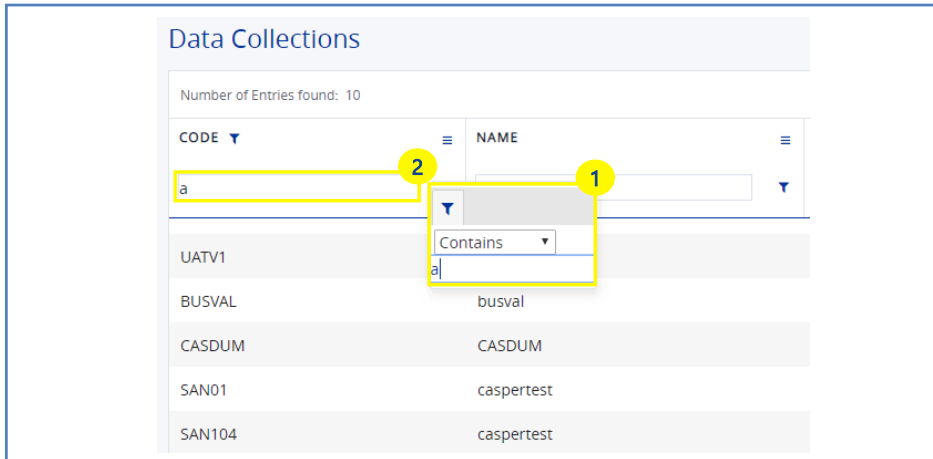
Data Collections

Number of Entries found: 10

| CODE | NAME |
|---|---|
| a | |
| UATV1 | |
| BUSVAL | busval |
| CASDUM | CASDUM |
| SAN01 | caspertest |
| SAN104 | caspertest |

2

1

Contains ▾

a